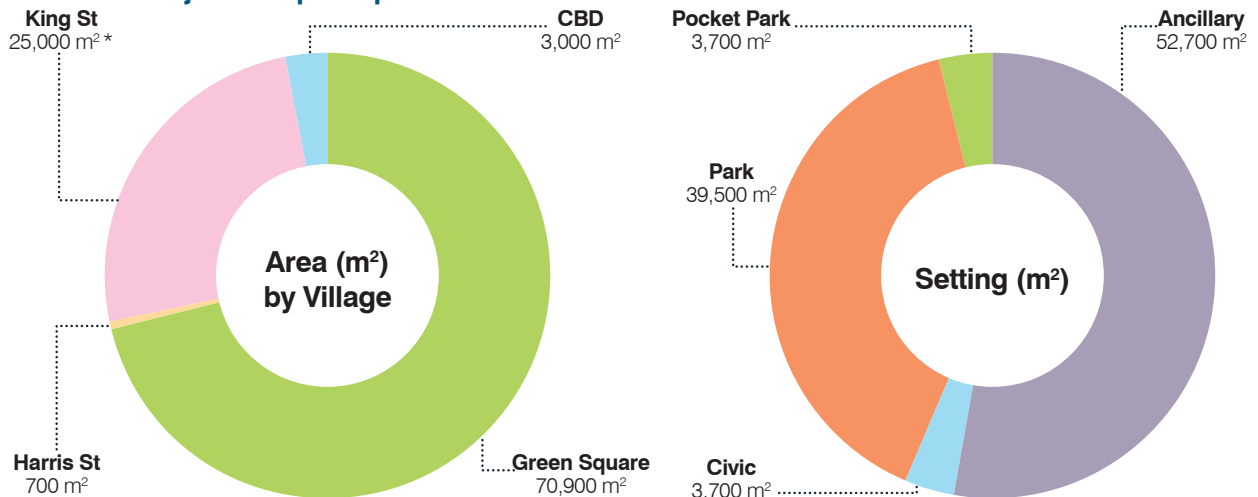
King St
25,000 $m^2$ *

CBD
3,000 $m^2$

Area ($m^2$) by Village

Harris St
700 $m^2$

Green Square
70,900 $m^2$

Pocket Park
3,700 $m^2$

Ancillary
52,700 $m^2$

Park
39,500 $m^2$

Setting ($m^2$)

Civic
3,700 $m^2$